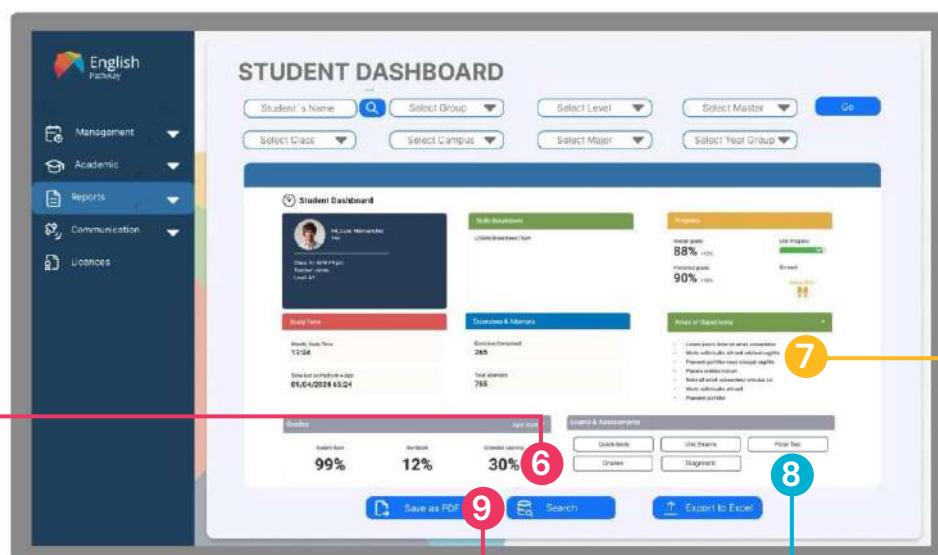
English Pathway

Management

Academic

Reports

Communication

Licences

STUDENT DASHBOARD

Student's Name

Select Group

Select Level

Select Master

Go

Select Class

Select Campus

Select Major

Select Year Group

Student Dashboard

Skills Breakdown

Progress

88%

90%

Study Time

13:24

05/04/2024 65:24

Exercises & Attempts

265

765

Areas of Opportunity

Grades

Student Book

Workbook

Extended Learning

99%

12%

30%

Exams & Assessments

Quick tests

Unit Exams

Final Test

Grades

Diagnostic

Save as PDF

Search

Export to Excel

6

7

8

9